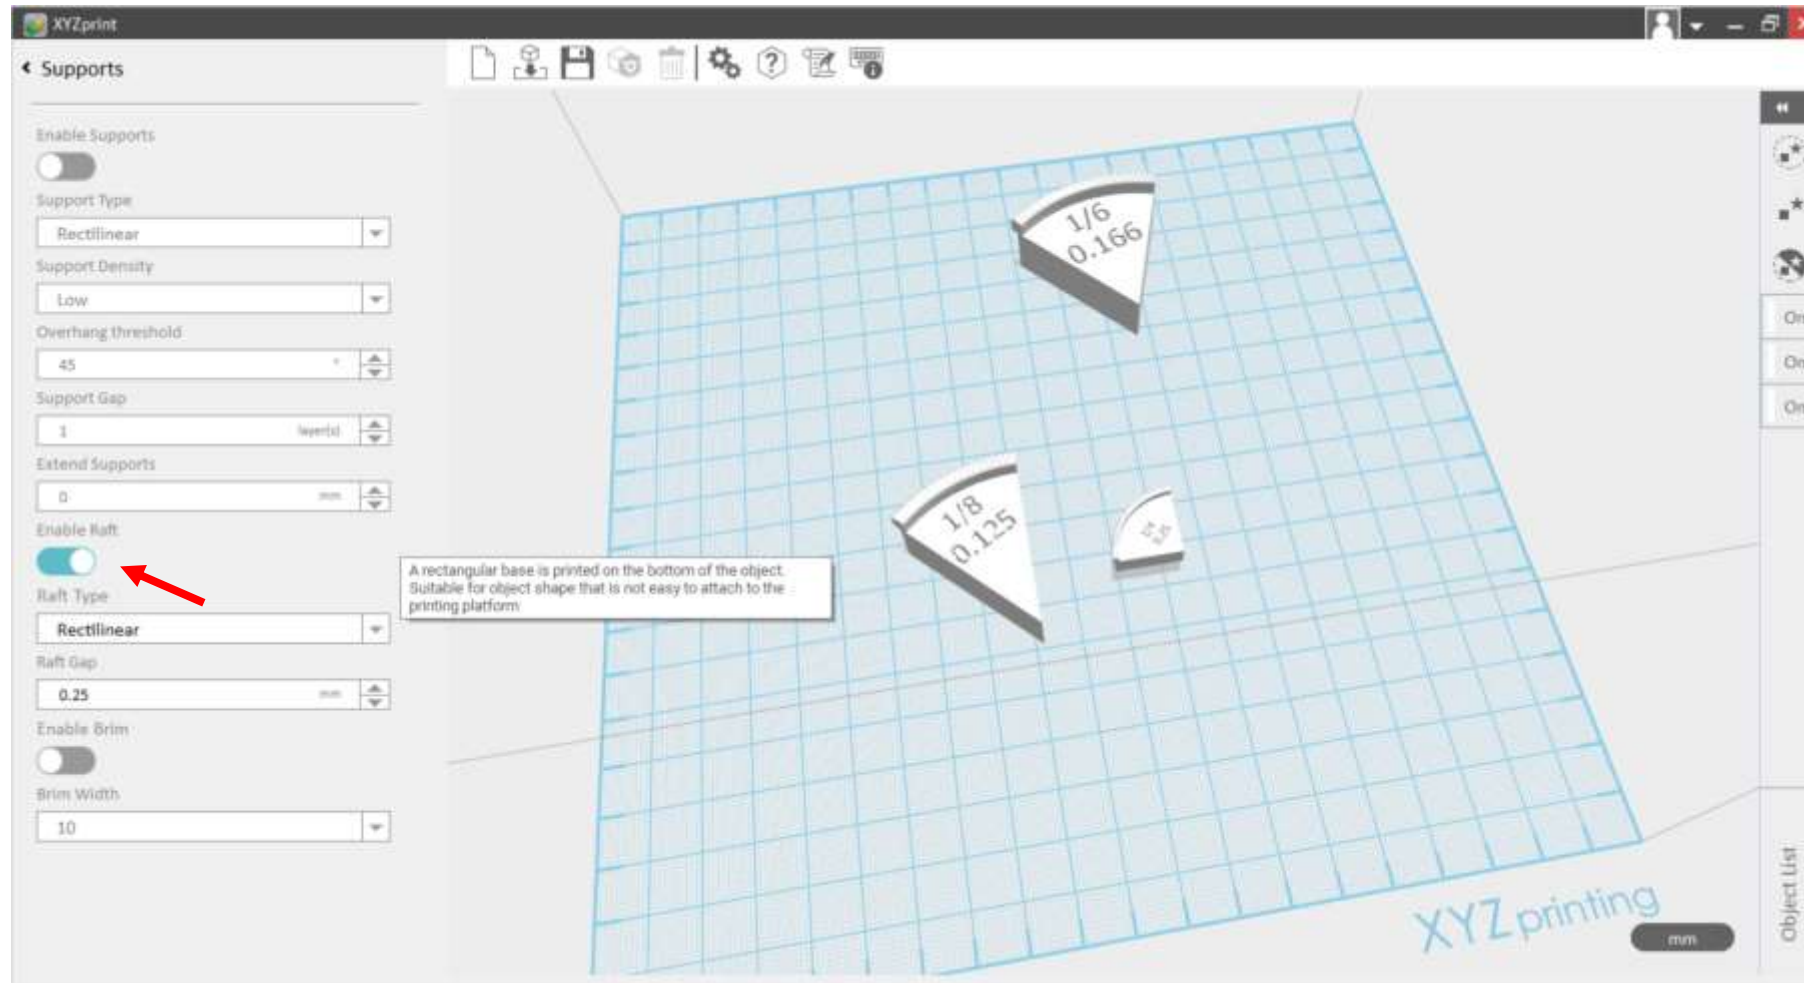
XYZprint

Supports

Enable Supports

Support Type

Rectilinear

Support Density

Low

Overhang threshold

45 °

Support Gap

1 layer(s)

Extend Supports

0 mm

Enable Raft

Raft Type

Rectilinear

Raft Gap

0.25 mm

Enable Brim

Brim Width

10

A rectangular base is printed on the bottom of the object. Suitable for object shape that is not easy to attach to the printing platform.

1/6
0.166

1/8
0.125

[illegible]

On

On

On

XYZprinting

mm

Object List